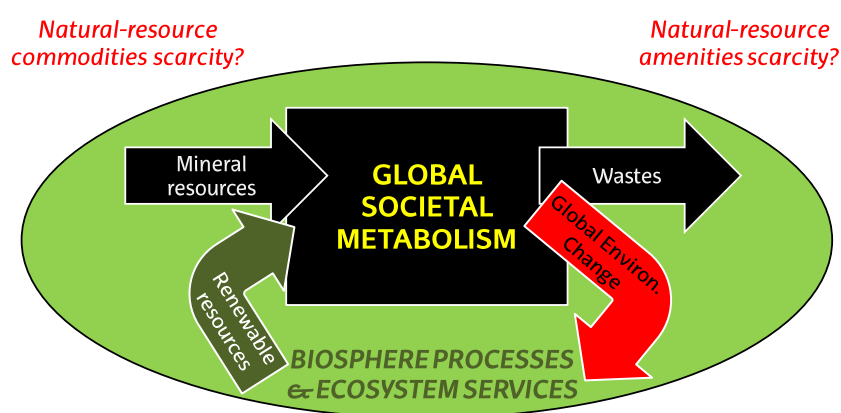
Natural-resource commodities scarcity?

Natural-resource amenities scarcity?

Mineral resources

GLOBAL SOCIETAL METABOLISM

Wastes

Global Environ. Change

Renewable resources

BIOSPHERE PROCESSES & ECOSYSTEM SERVICES